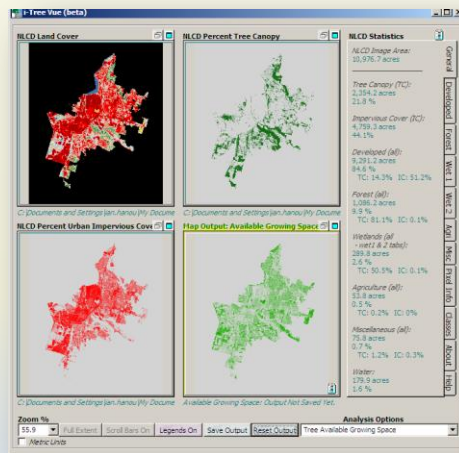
i-Tree Vue (beta)

NLCD Land Cover

NLCD Percent Tree Canopy

C:\Documents and Settings\ian.hanou\My Docume

C:\Documents and Settings\ian.hanou\My Docume

NLCD Percent Urban Impervious Cove

Map Output: Available Growing Space

C:\Documents and Settings\ian.hanou\My Docume

Available Growing Space: Output Not Saved Yet.

NLCD Statistics

NLCD Image Area:
10,976.7 acres

Tree Canopy (TC):
2,354.2 acres
21.8 %

Impervious Cover (IC):
4,759.3 acres
44.1%

Developed (all):
9,291.2 acres
84.6 %
TC: 14.3% IC: 51.2%

Forest (all):
1,086.2 acres
9.9 %
TC: 81.1% IC: 0.1%

Wetlands (all - wet1 & 2 tabs):
289.8 acres
2.6 %
TC: 50.5% IC: 0.1%

Agriculture (all):
53.8 acres
0.5 %
TC: 0.2% IC: 0%

Miscellaneous (all):
75.8 acres
0.7 %
TC: 1.2% IC: 0.3%

Water:
179.9 acres
1.6 %

General | Developed | Forest | Wet 1 | Wet 2 | Agri | Misc | Prod Info | Classes | About | Help

Zoom %
55.9
Metric Units
Full Extent | Scroll Bars On | Legends On | Save Output | Reset Output

Analysis Options
Tree Available Growing Space